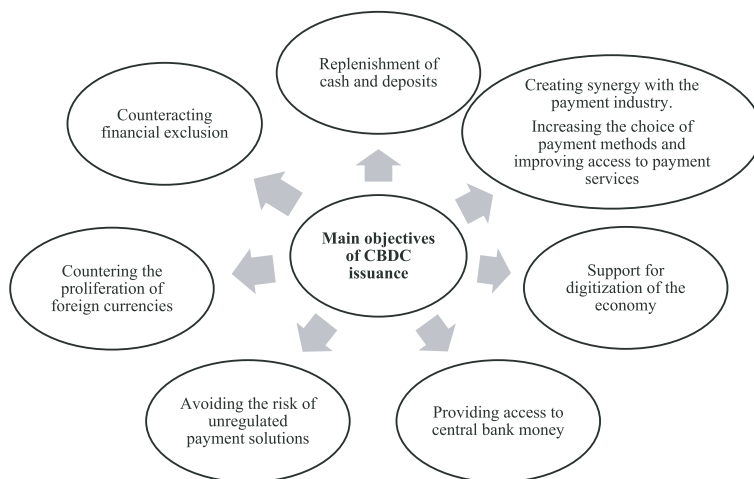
Main objectives of CBDC issuance

Replenishment of cash and deposits

Creating synergy with the payment industry.
Increasing the choice of payment methods and improving access to payment services

Support for digitization of the economy

Providing access to central bank money

Avoiding the risk of unregulated payment solutions

Countering the proliferation of foreign currencies

Counteracting financial exclusion